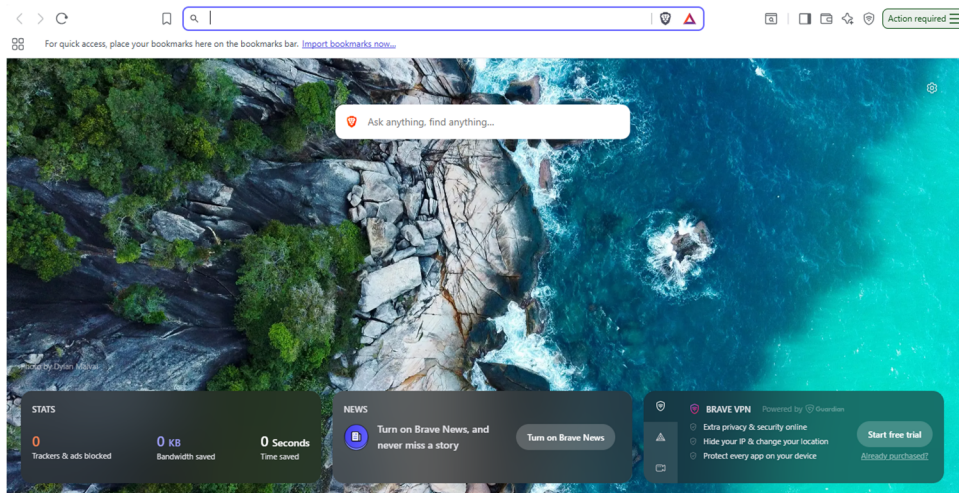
Action required

For quick access, place your bookmarks here on the bookmarks bar. Import bookmarks now...

Ask anything, find anything...

Photo by Dylan Malval

STATS

0
Trackers & ads blocked

0 KB
Bandwidth saved

0 Seconds
Time saved

NEWS

Turn on Brave News, and never miss a story

Turn on Brave News

BRAVE VPN Powered by Guardian

Extra privacy & security online
Hide your IP & change your location
Protect every app on your device

Start free trial

Already purchased?